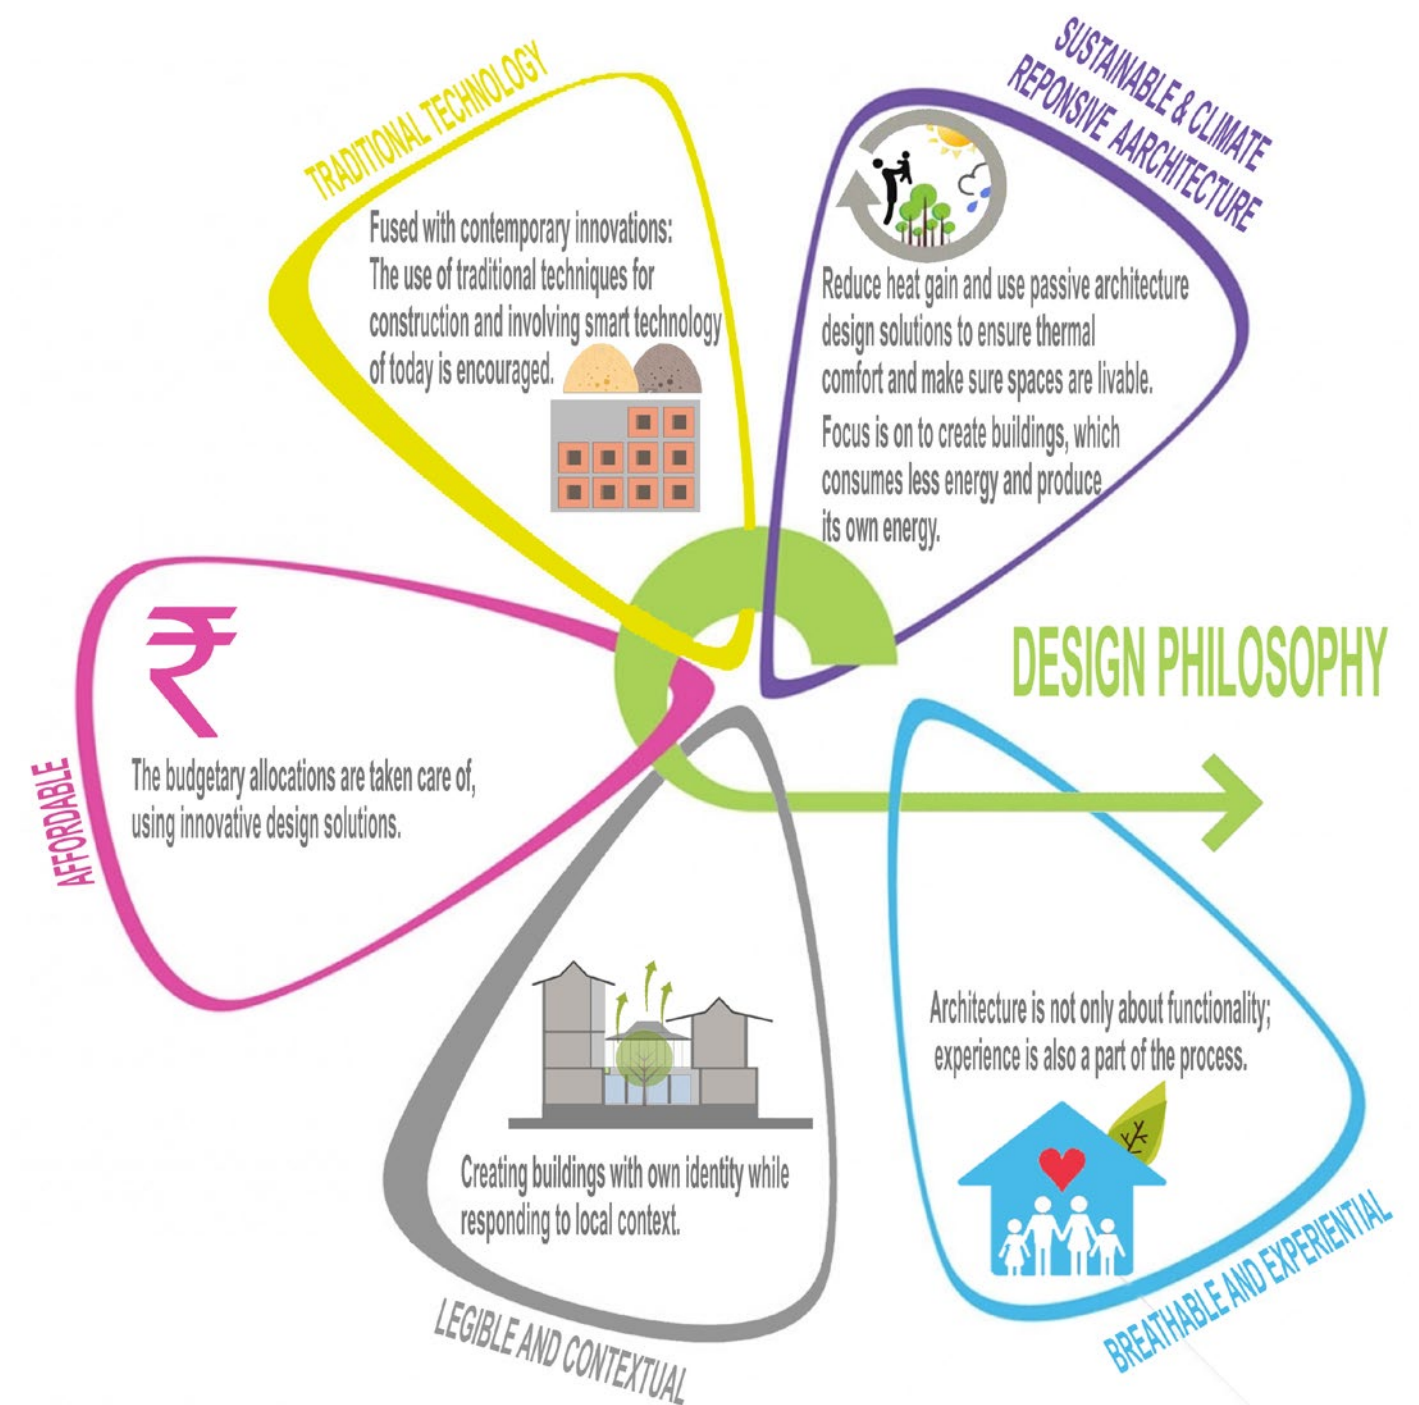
TRADITIONAL TECHNOLOGY

Fused with contemporary innovations: The use of traditional techniques for construction and involving smart technology of today is encouraged.

SUSTAINABLE & CLIMATE REPONSIVE AARCHITECTURE

Reduce heat gain and use passive architecture design solutions to ensure thermal comfort and make sure spaces are livable.

Focus is on to create buildings, which consumes less energy and produce its own energy.

DESIGN PHILOSOPHY

₹

AFFORDABLE

The budgetary allocations are taken care of, using innovative design solutions.

Architecture is not only about functionality; experience is also a part of the process.

Creating buildings with own identity while responding to local context.

LEGIBLE AND CONTEXTUAL

BREATHABLE AND EXPERIENTIAL